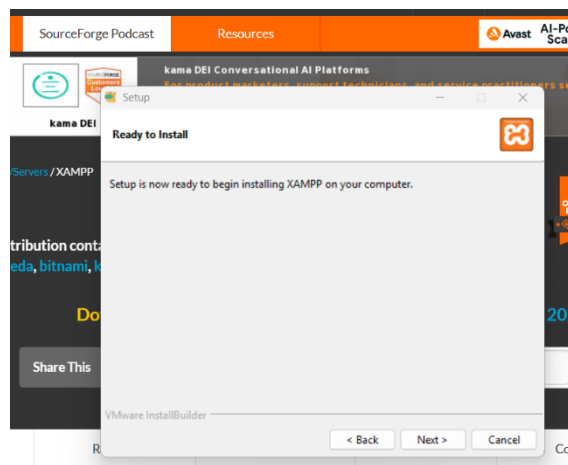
SourceForge Podcast

Resources

Avast AI-Po Sca

kama DEI

SOURCEFORGE Customers Love

kama DEI Conversational AI Platforms

For product marketers, support technicians, and service practitioners se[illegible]

/Servers / XAMPP

tribution conta

eda, bitnami, k

Do

20

Share This

R

Co

Setup

Ready to Install

Setup is now ready to begin installing XAMPP on your computer.

VMware InstallBuilder

< Back

Next >

Cancel